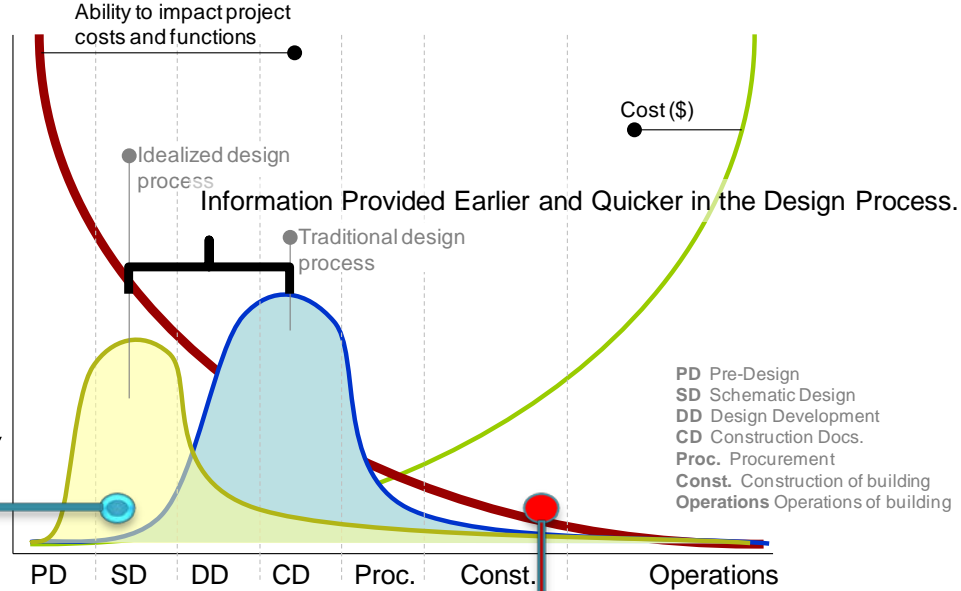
Ability to impact project costs and functions

Cost ($)

Idealized design process

Information Provided Earlier and Quicker in the Design Process.

Traditional design process

PD Pre-Design
SD Schematic Design
DD Design Development
CD Construction Docs.
Proc. Procurement
Const. Construction of building
Operations Operations of building

PD SD DD CD Proc. Const. Operations